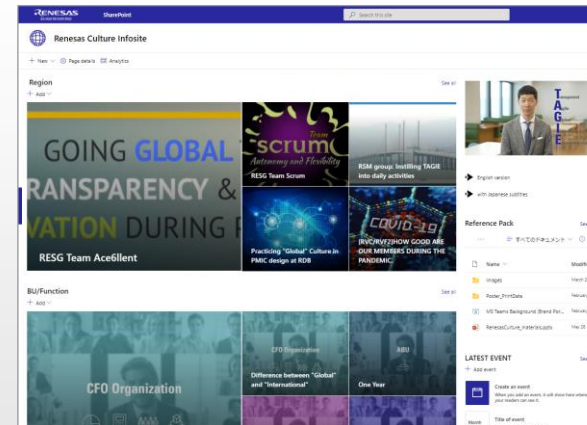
RENESAS SharePoint Search this site

Renesas Culture Infosite

+ New Page details Analytics

Region
See all
+ Add

GOING GLOBAL
RANSPARENCY &
VATION DURING
RESG Team Ace6llent

Scrum
Team
Autonomy and Flexibility
RESG Team Scrum

RSM group: Instilling TAGIE into daily activities

Practicing "Global" Culture in PMIC design at RDB

COVID-19
[RVC/RVF]HOW GOOD ARE OUR MEMBERS DURING THE PANDEMIC

TAGIE

English version

with Japanese subtitles

Reference Pack
See
すべてのドキュメント

Name
Modifi
Images
Poster_PrintData
MS Teams Background (Brand Per...
RenesasCulture_MaterialSupply

BU/Function
See all
+ Add

CFO Organization

CFO Organization
Difference between "Global" and "International"

ABU
One Year

LATEST EVENT
See
+ Add event
Create an event
Title of event